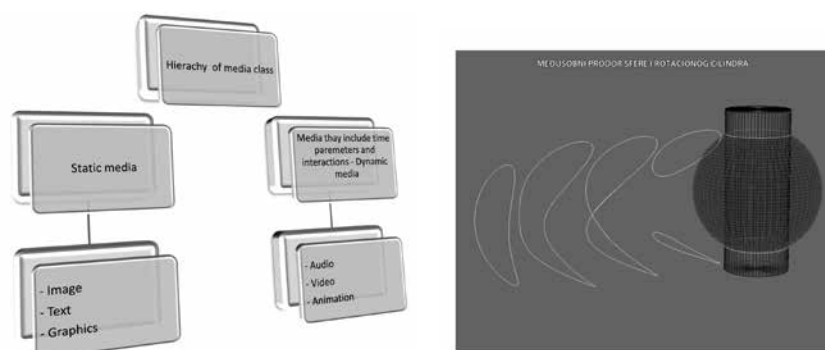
Hierachy of media class

Static media

Media thay include time paremeters and interactions - Dynamic media

- Image
- Text
- Graphics

- Audio
- Video
- Animation

MEĐUSOBNI PRODOR SFERE I ROTACIONOG CILINDRA